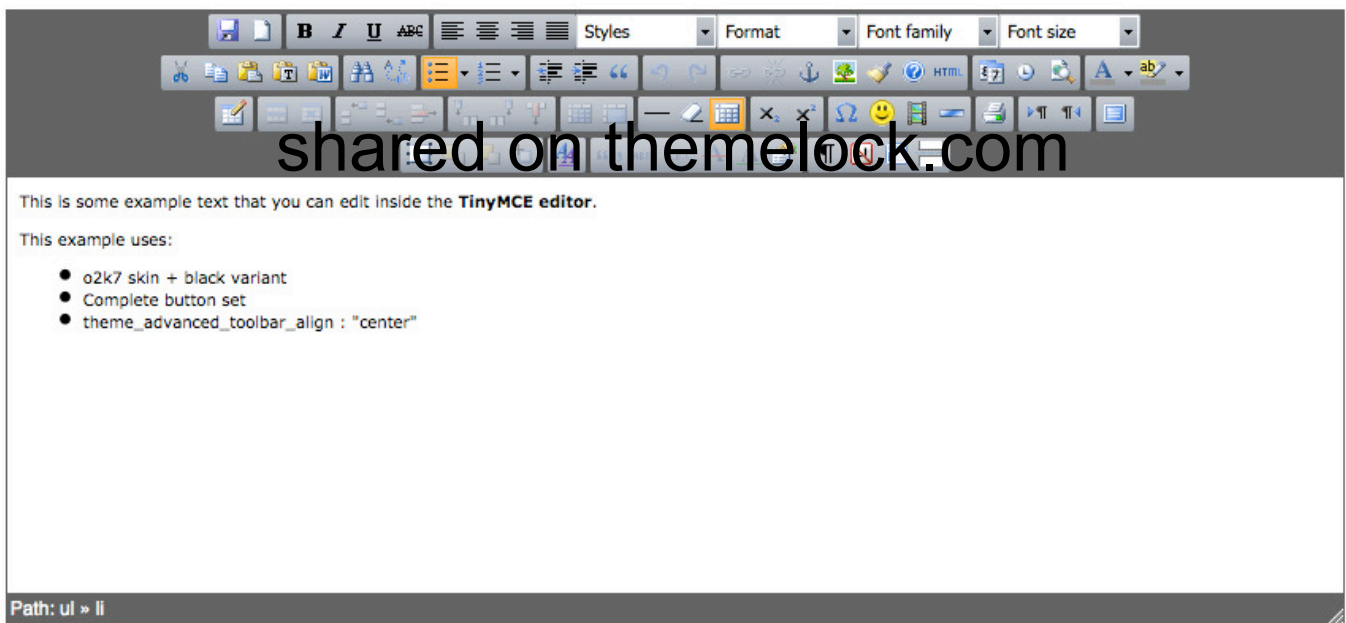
B I U ABC Styles Format Font family Font size

HTML

shared on themelock.com

This is some example text that you can edit inside the **TinyMCE editor**.

This example uses:

- o2k7 skin + black variant
- Complete button set
- theme_advanced_toolbar_align : "center"

Path: ul » li